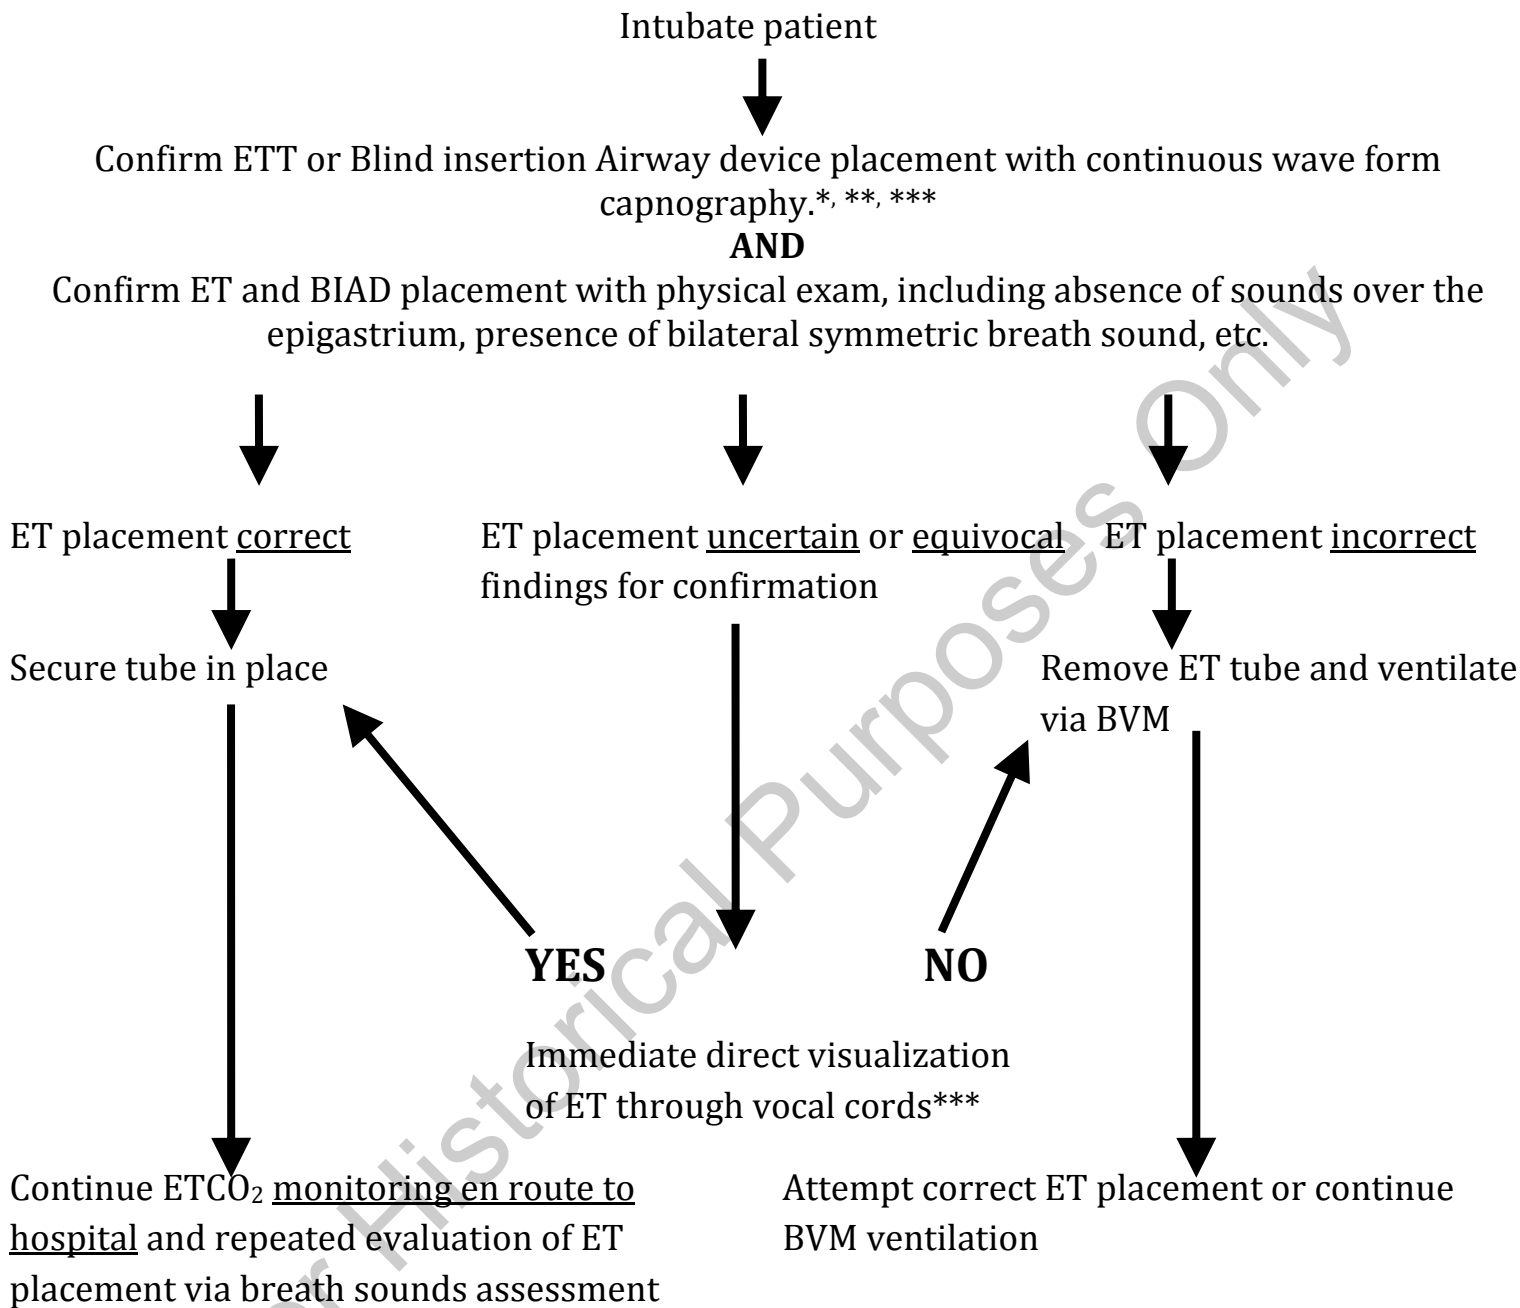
Intubate patient

Confirm ETT or Blind insertion Airway device placement with continuous wave form capnography.*, **, ***

**AND**

Confirm ET and BIAD placement with physical exam, including absence of sounds over the epigastrium, presence of bilateral symmetric breath sound, etc.

ET placement correct

ET placement uncertain or equivocal findings for confirmation

ET placement incorrect

Secure tube in place

Remove ET tube and ventilate via BVM

YES

NO

Immediate direct visualization of ET through vocal cords***

Continue $ETCO_2$ monitoring en route to hospital and repeated evaluation of ET placement via breath sounds assessment

Attempt correct ET placement or continue BVM ventilation

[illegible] Historical Purposes Only